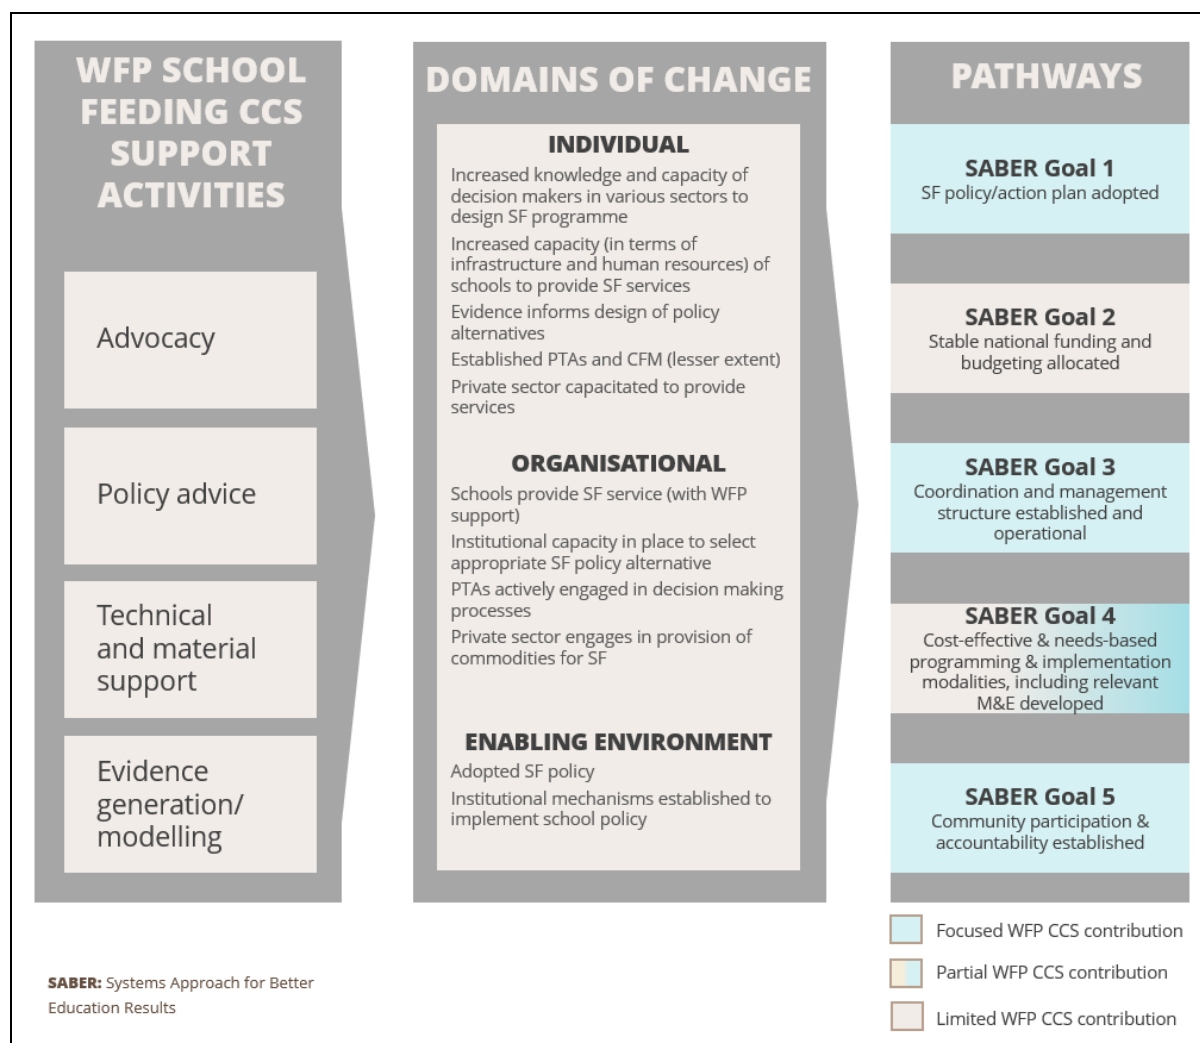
WFP SCHOOL FEEDING CCS SUPPORT ACTIVITIES

Advocacy

Policy advice

Technical and material support

Evidence generation/ modelling

DOMAINS OF CHANGE

INDIVIDUAL

Increased knowledge and capacity of decision makers in various sectors to design SF programme

Increased capacity (in terms of infrastructure and human resources) of schools to provide SF services

Evidence informs design of policy alternatives

Established PTAs and CFM (lesser extent)

Private sector capacitated to provide services

ORGANISATIONAL

Schools provide SF service (with WFP support)

Institutional capacity in place to select appropriate SF policy alternative

PTAs actively engaged in decision making processes

Private sector engages in provision of commodities for SF

ENABLING ENVIRONMENT

Adopted SF policy

Institutional mechanisms established to implement school policy

PATHWAYS

SABER Goal 1
SF policy/action plan adopted

SABER Goal 2
Stable national funding and budgeting allocated

SABER Goal 3
Coordination and management structure established and operational

SABER Goal 4
Cost-effective & needs-based programming & implementation modalities, including relevant M&E developed

SABER Goal 5
Community participation & accountability established

Focused WFP CCS contribution

Partial WFP CCS contribution

Limited WFP CCS contribution

SABER: Systems Approach for Better Education Results